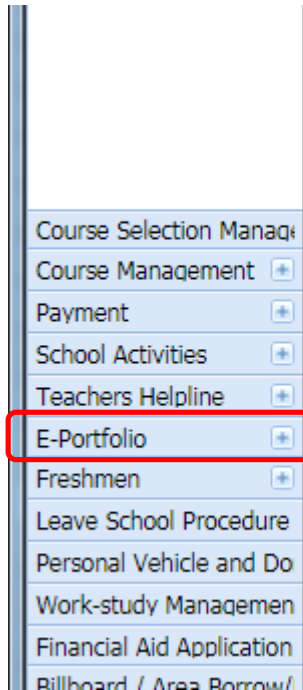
Course Selection Manage
Course Management
Payment
School Activities
Teachers Helpline
E-Portfolio
Freshmen
Leave School Procedure
Personal Vehicle and Do
Work-study Managemen
Financial Aid Application
Billboard / Area Borrow/